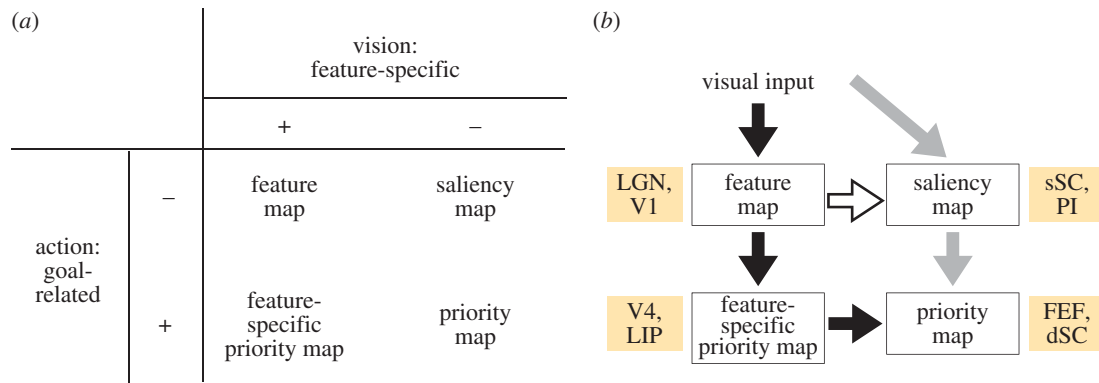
(*a*)

| | | vision: feature-specific | |
|---|---|---|---|
| | | + | – |
| action: goal-related | – | feature map | saliency map |
| | + | feature-specific priority map | priority map |

(*b*)

visual input

LGN, V1

feature map

saliency map

sSC, PI

V4, LIP

feature-specific priority map

priority map

FEF, dSC